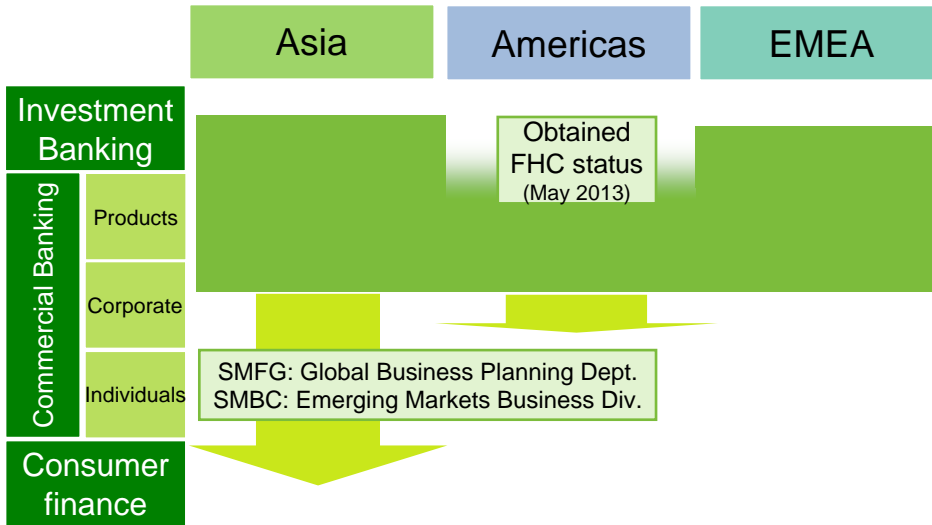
Asia

Americas

EMEA

Investment Banking

Commercial Banking

Products

Corporate

Individuals

Consumer finance

Obtained FHC status (May 2013)

SMFG: Global Business Planning Dept.
SMBC: Emerging Markets Business Div.